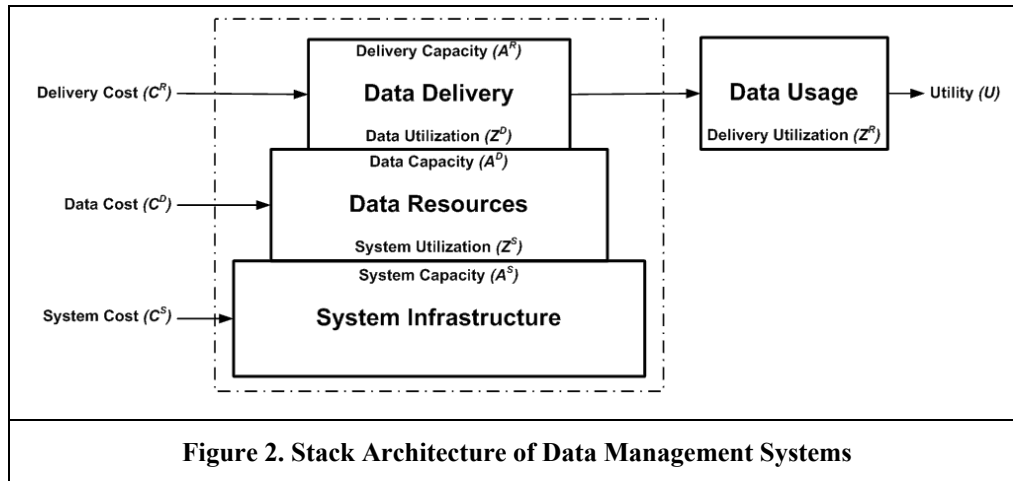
Delivery Capacity ($A^R$)

Data Delivery

Data Utilization ($Z^D$)

Delivery Cost ($C^R$)

Data Usage

Delivery Utilization ($Z^R$)

Utility ($U$)

Data Capacity ($A^D$)

Data Resources

System Utilization ($Z^S$)

Data Cost ($C^D$)

System Capacity ($A^S$)

System Infrastructure

System Cost ($C^S$)

Figure 2. Stack Architecture of Data Management Systems